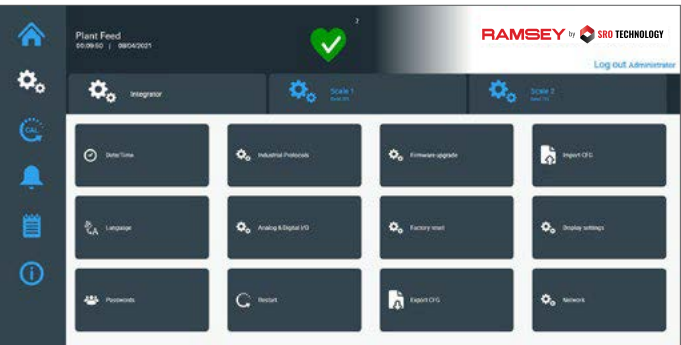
Plant Feed
00:09:50 | 08/04/2021

RAMSEY by SRO TECHNOLOGY

Log out Administrator

Integrator

Scale 1

Scale 2

Date/Time

Industrial Protocols

Firmware upgrade

Import CFG

Language

Analog & Digital I/O

Factory reset

Display settings

Passwords

Restart

Export CFG

Network